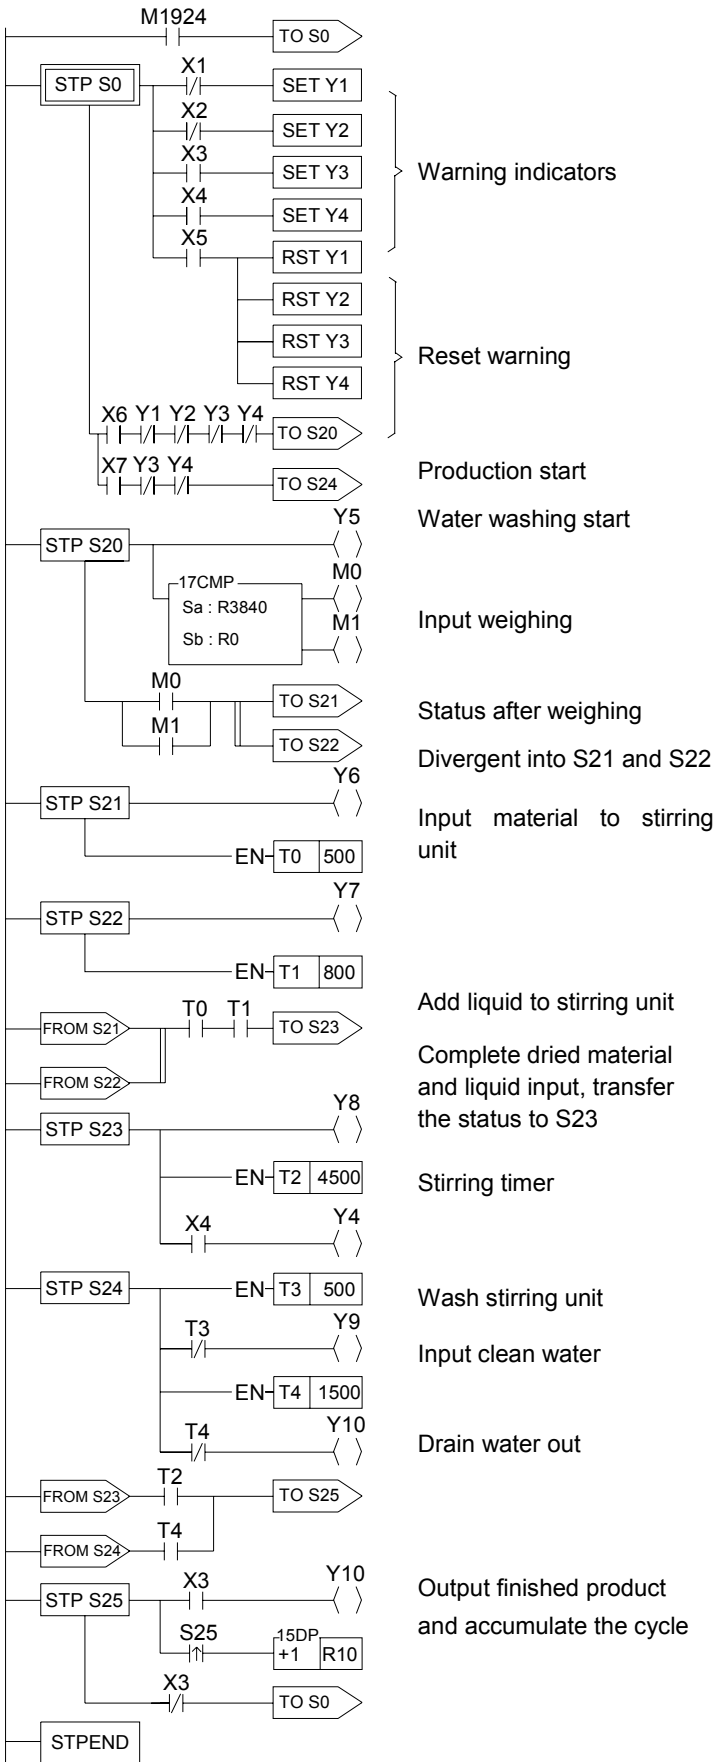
M1924
TO S0

STP S0
X1
SET Y1
X2
SET Y2
X3
SET Y3
X4
SET Y4
X5
RST Y1
Warning indicators

RST Y2
RST Y3
RST Y4
Reset warning

X6 Y1 Y2 Y3 Y4
TO S20
X7 Y3 Y4
TO S24
Production start

Water washing start

STP S20
Y5
17CMP
Sa : R3840
Sb : R0
M0
M1
Input weighing

M0
M1
TO S21
TO S22
Status after weighing

Divergent into S21 and S22

STP S21
Y6
EN T0 500
Input material to stirring unit

STP S22
Y7
EN T1 800

Add liquid to stirring unit

FROM S21
FROM S22
T0 T1
TO S23
Complete dried material and liquid input, transfer the status to S23

STP S23
Y8
EN T2 4500
Stirring timer

X4
Y4

STP S24
EN T3 500
Wash stirring unit

T3
Y9
Input clean water

EN T4 1500
T4
Y10
Drain water out

FROM S23
T2
TO S25
FROM S24
T4

STP S25
X3
Y10
Output finished product and accumulate the cycle

S25
15DP
+1 R10

X3
TO S0

STPEND